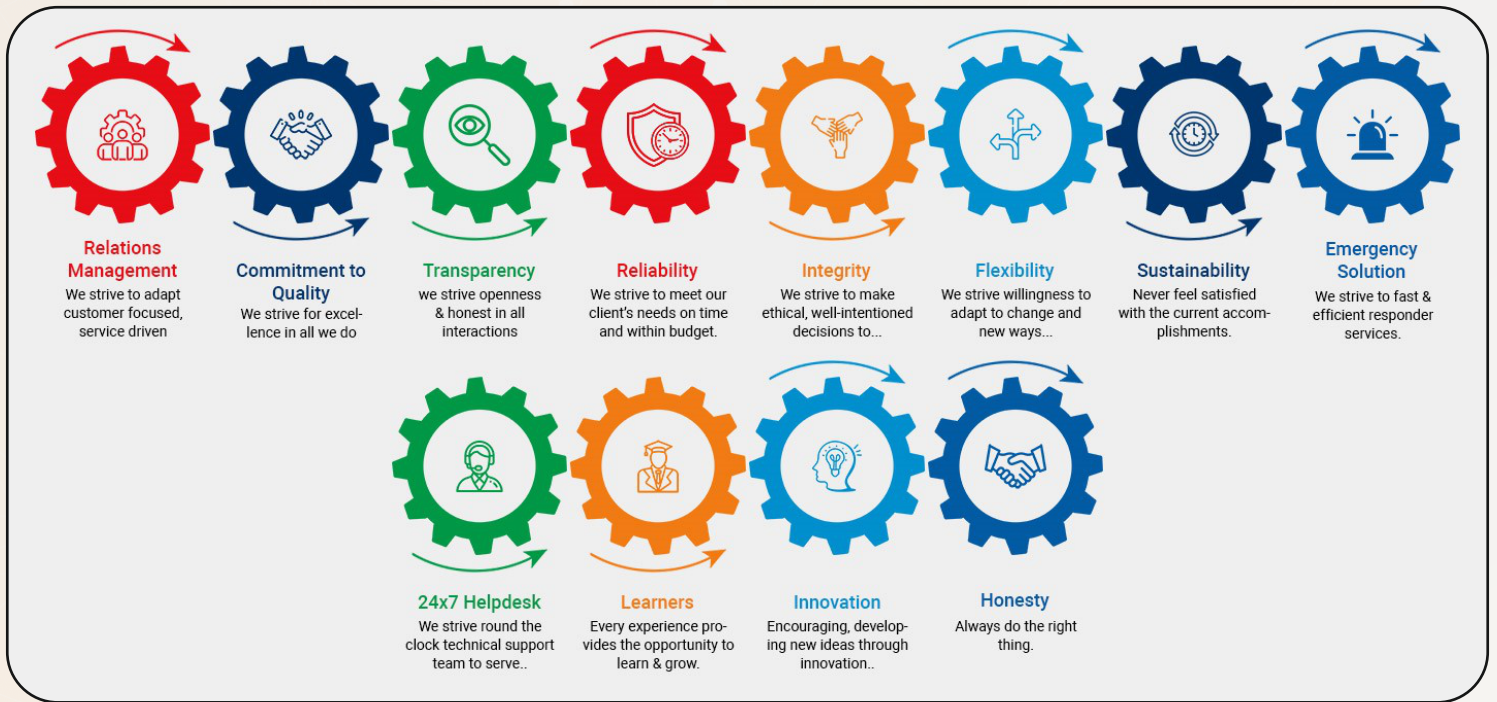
Relations Management
We strive to adapt customer focused, service driven

Commitment to Quality
We strive for excellence in all we do

Transparency
we strive openness & honest in all interactions

Reliability
We strive to meet our client's needs on time and within budget.

Integrity
We strive to make ethical, well-intentioned decisions to...

Flexibility
We strive willingness to adapt to change and new ways...

Sustainability
Never feel satisfied with the current accomplishments.

Emergency Solution
We strive to fast & efficient responder services.

24x7 Helpdesk
We strive round the clock technical support team to serve..

Learners
Every experience provides the opportunity to learn & grow.

Innovation
Encouraging, developing new ideas through innovation..

Honesty
Always do the right thing.